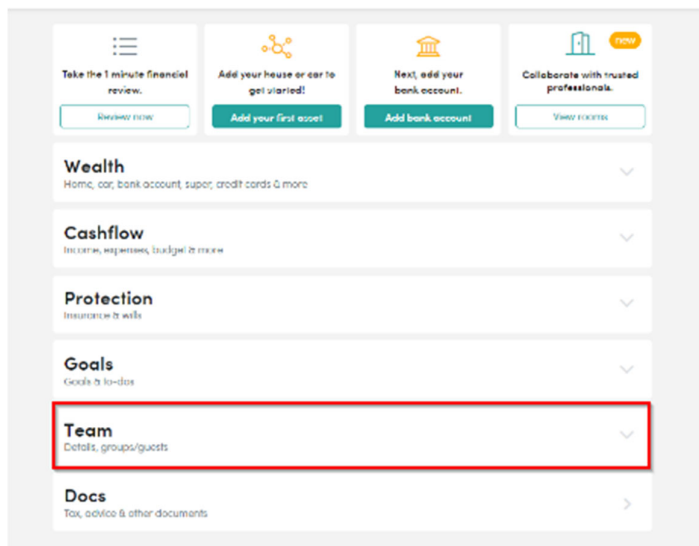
Take the 1 minute financial review.

Review now

Add your house or car to get started!

Add your first asset

Next, add your bank account.

Add bank account

new

Collaborate with trusted professionals.

View rooms

Wealth
Home, car, bank account, super, credit cards & more

Cashflow
Income, expenses, budget & more

Protection
Insurance & wills

Goals
Goals & to-dos

Team
Details, groups/guests

Docs
Tax, advice & other documents